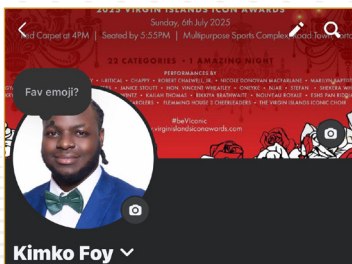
2025 VIRGIN ISLANDS ICON AWARDS
Sunday, 6th July 2025
Red Carpet at 4PM | Seated by 5:55PM | Multipurpose Sports Complex Road Town Tortola

25 CATEGORIES • 1 AMAZING NIGHT

PERFORMANCES BY
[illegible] • LAITICAL • CHAPPY • ROBERT CHALWELL JR. • NICOLE DONOVAN MACFARLANE • MARILYN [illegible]
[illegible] STOUTT • JANICE STOUTT • HON. VINCENT WHEATLEY • ONEYKE • NIAR • STEFAN • SHEREKA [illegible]
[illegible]WINTZ • KALIAH THOMAS • KEKEYA BRATHWAITE • NOUVEAU ROYALE • ESHIS PAN RIDDIM
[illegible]LEADERS • FLEMMING HOUSE 5 CHEERLEADERS • THE VIRGIN ISLANDS ICONIC CHOIR

#beVIconic
www.virginislandsiconawards.com

Fav emoji?

Kimko Foy